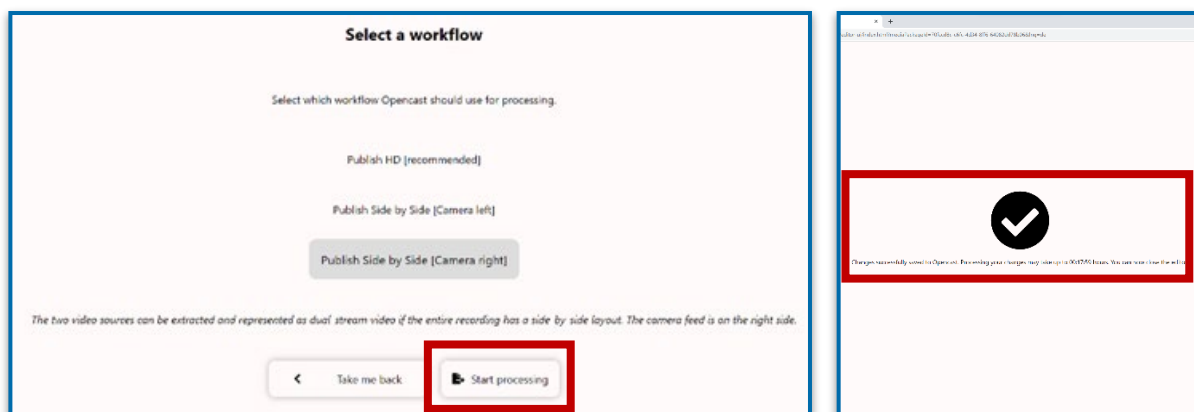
Select a workflow

Select which workflow Opencast should use for processing.

Publish HD [recommended]

Publish Side by Side [Camera left]

Publish Side by Side [Camera right]

The two video sources can be extracted and represented as dual stream video if the entire recording has a side by side layout. The camera feed is on the right side.

Take me back

Start processing

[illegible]

Changes successfully saved to Opencast. Processing your changes may take up to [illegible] hours. You can now close the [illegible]